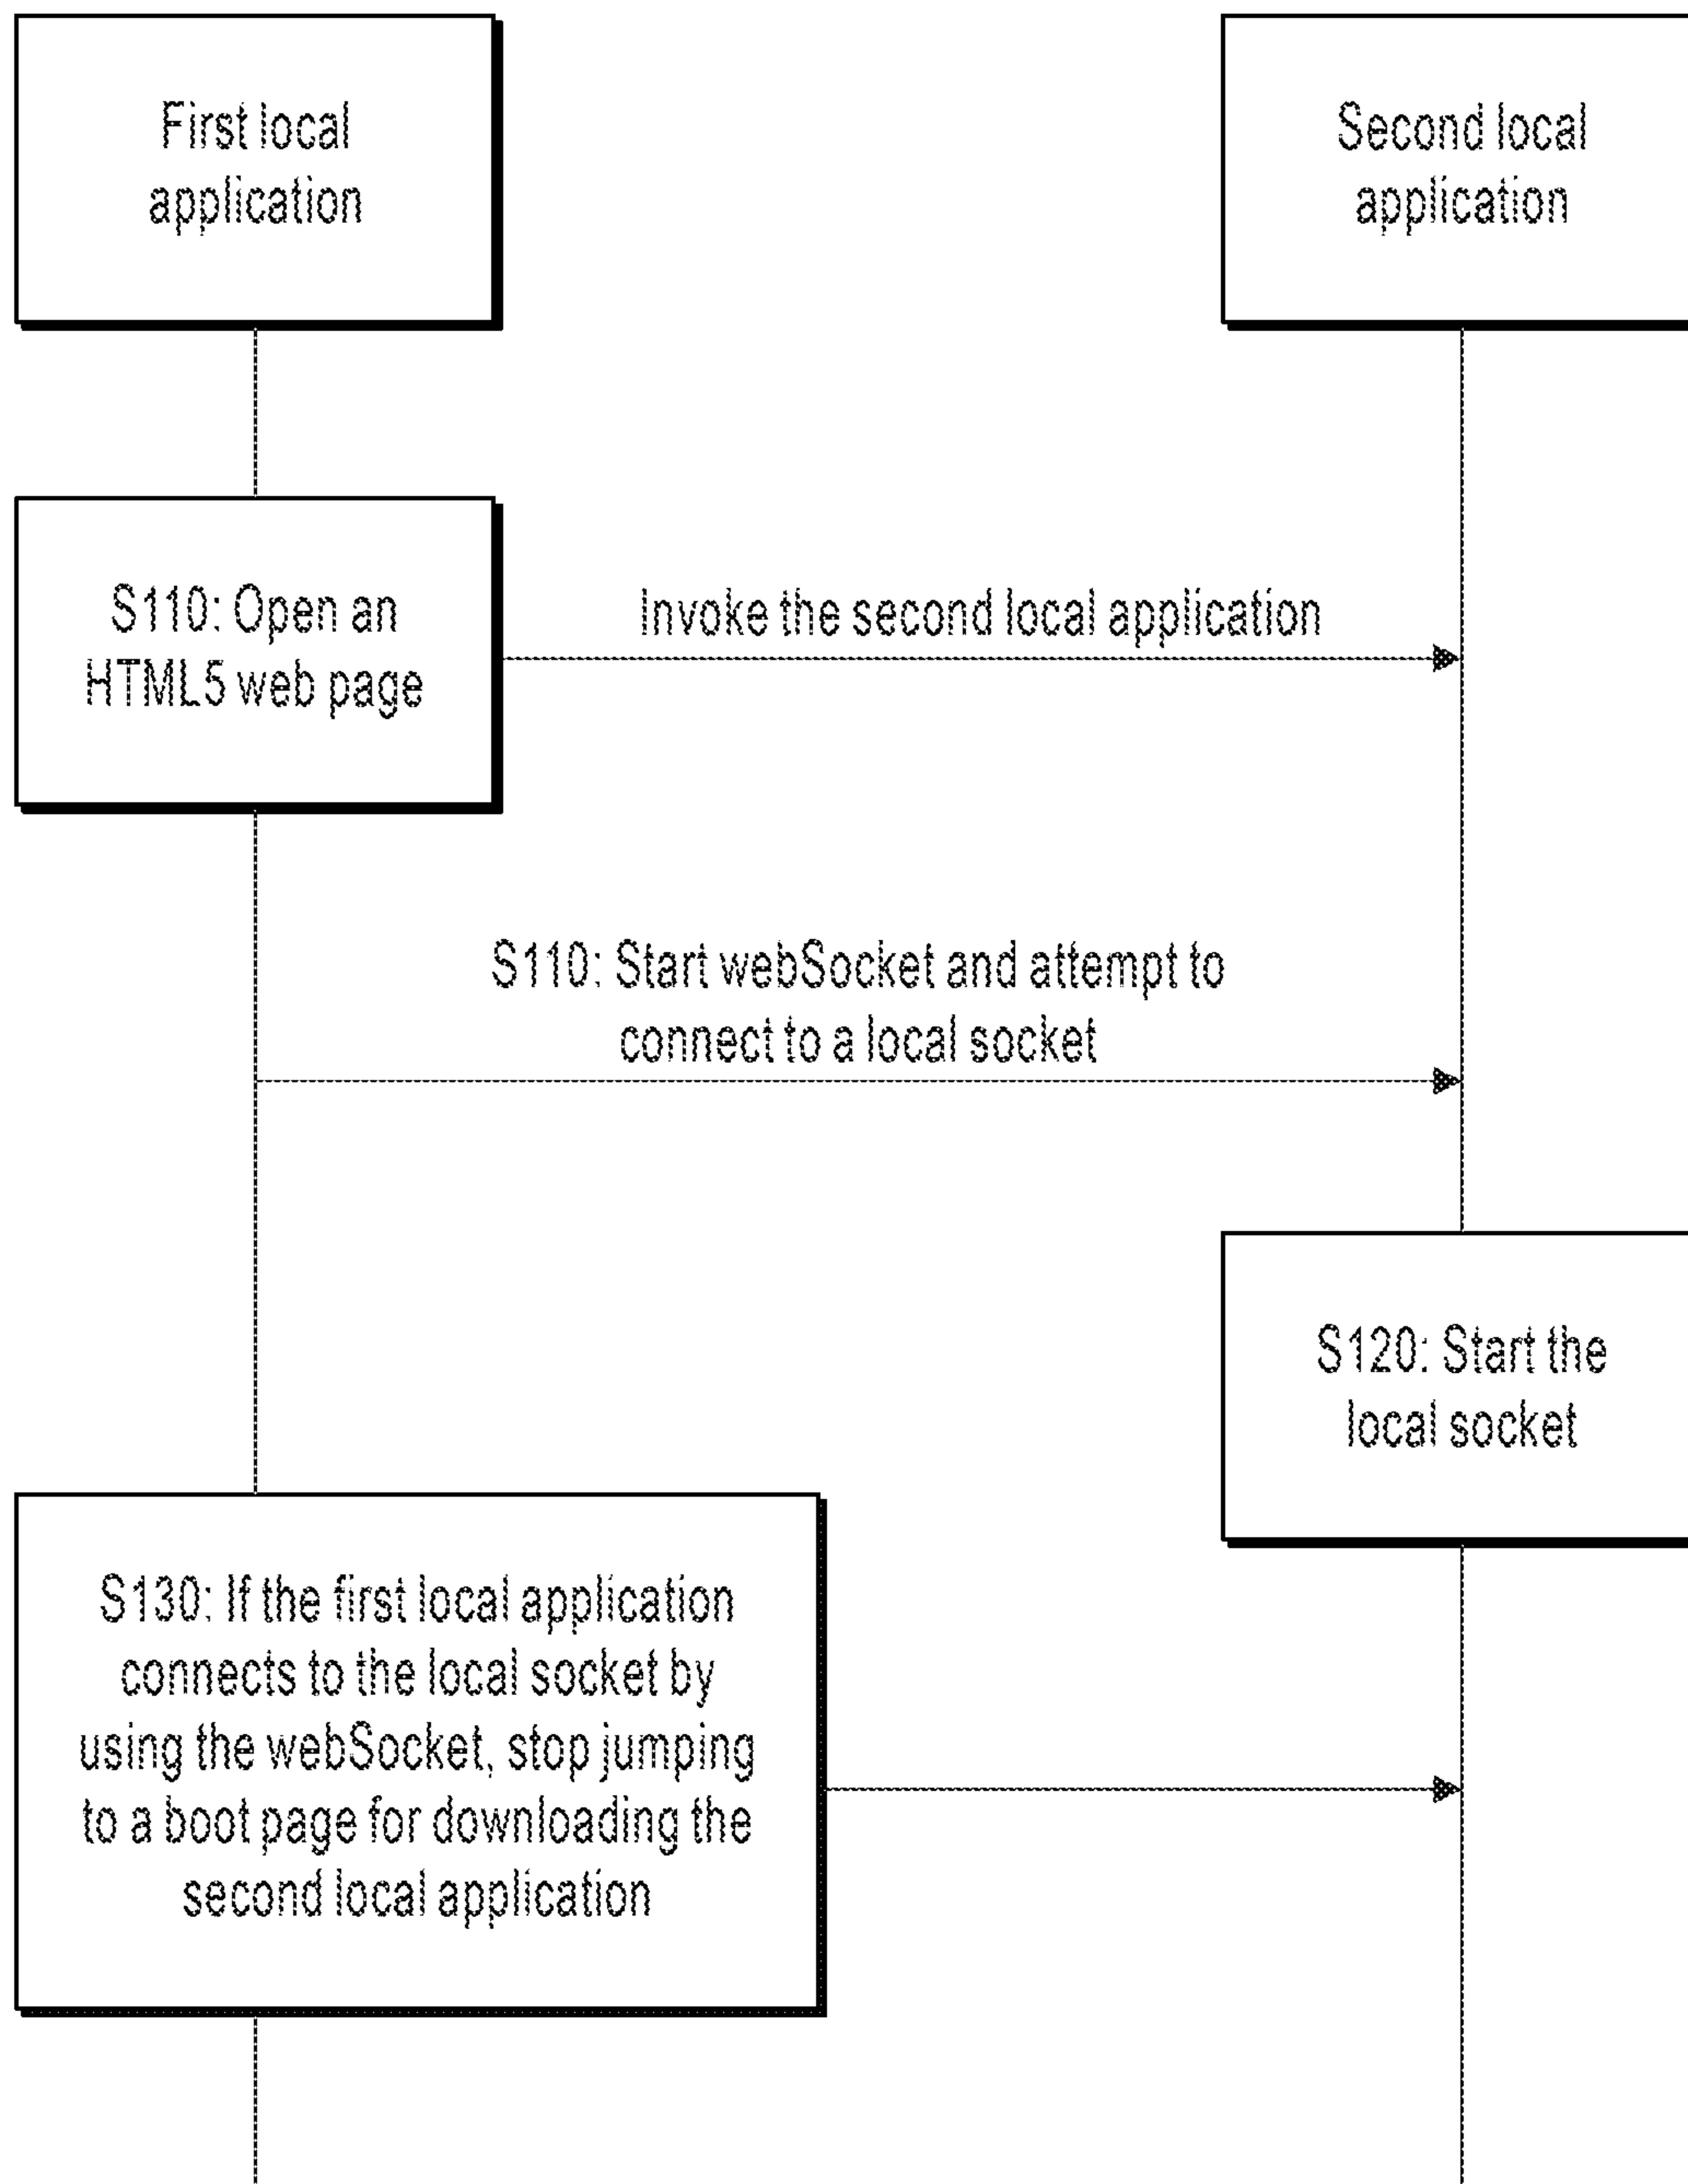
First local application

Second local application

S110: Open an HTML5 web page

Invoke the second local application

S110: Start webSocket and attempt to connect to a local socket

S120: Start the local socket

S130: If the first local application connects to the local socket by using the webSocket, stop jumping to a boot page for downloading the second local application